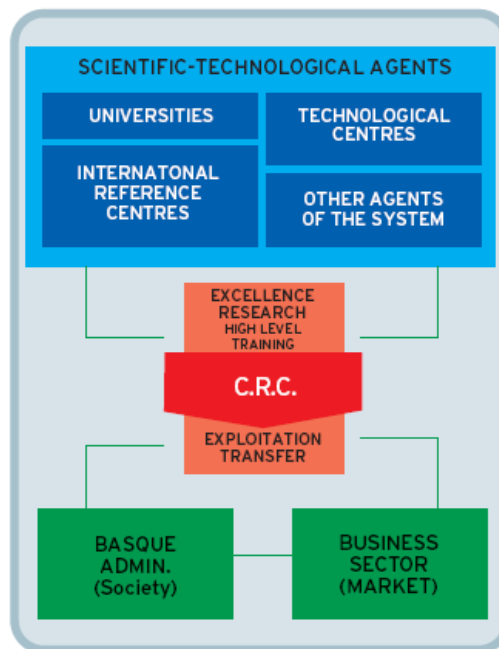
SCIENTIFIC-TECHNOLOGICAL AGENTS

UNIVERSITIES

TECHNOLOGICAL CENTRES

INTERNATONAL REFERENCE CENTRES

OTHER AGENTS OF THE SYSTEM

EXCELLENCE RESEARCH
HIGH LEVEL TRAINING

C.R.C.

EXPLOITATION TRANSFER

BASQUE ADMIN. (Society)

BUSINESS SECTOR (MARKET)